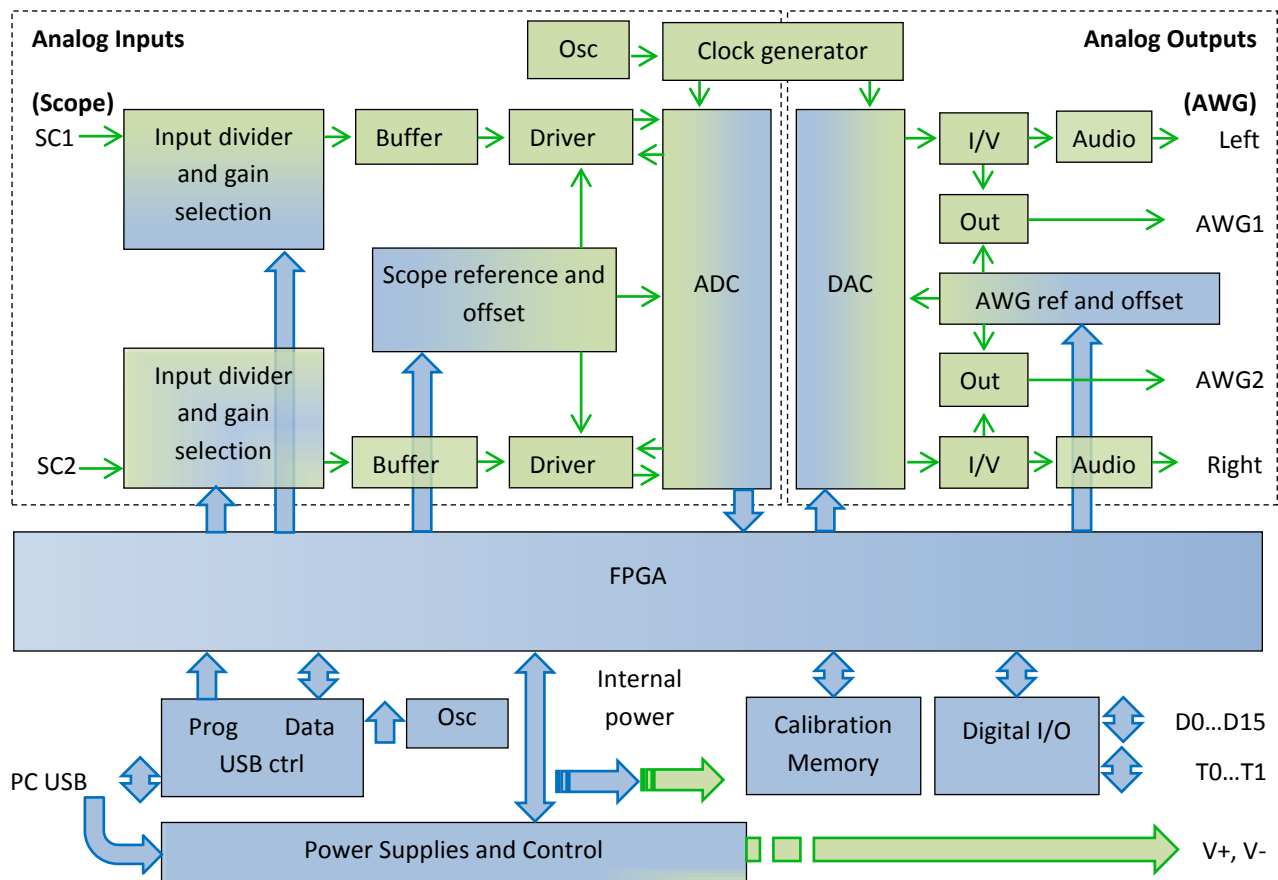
Analog Inputs

Osc

Clock generator

Analog Outputs

(Scope)

(AWG)

SC1

Input divider and gain selection

Buffer

Driver

ADC

DAC

I/V

Audio

Left

Out

AWG1

Scope reference and offset

AWG ref and offset

Out

AWG2

Input divider and gain selection

SC2

Buffer

Driver

I/V

Audio

Right

FPGA

Internal power

Prog

Data

USB ctrl

Osc

Calibration Memory

Digital I/O

D0…D15

T0…T1

PC USB

Power Supplies and Control

V+, V-